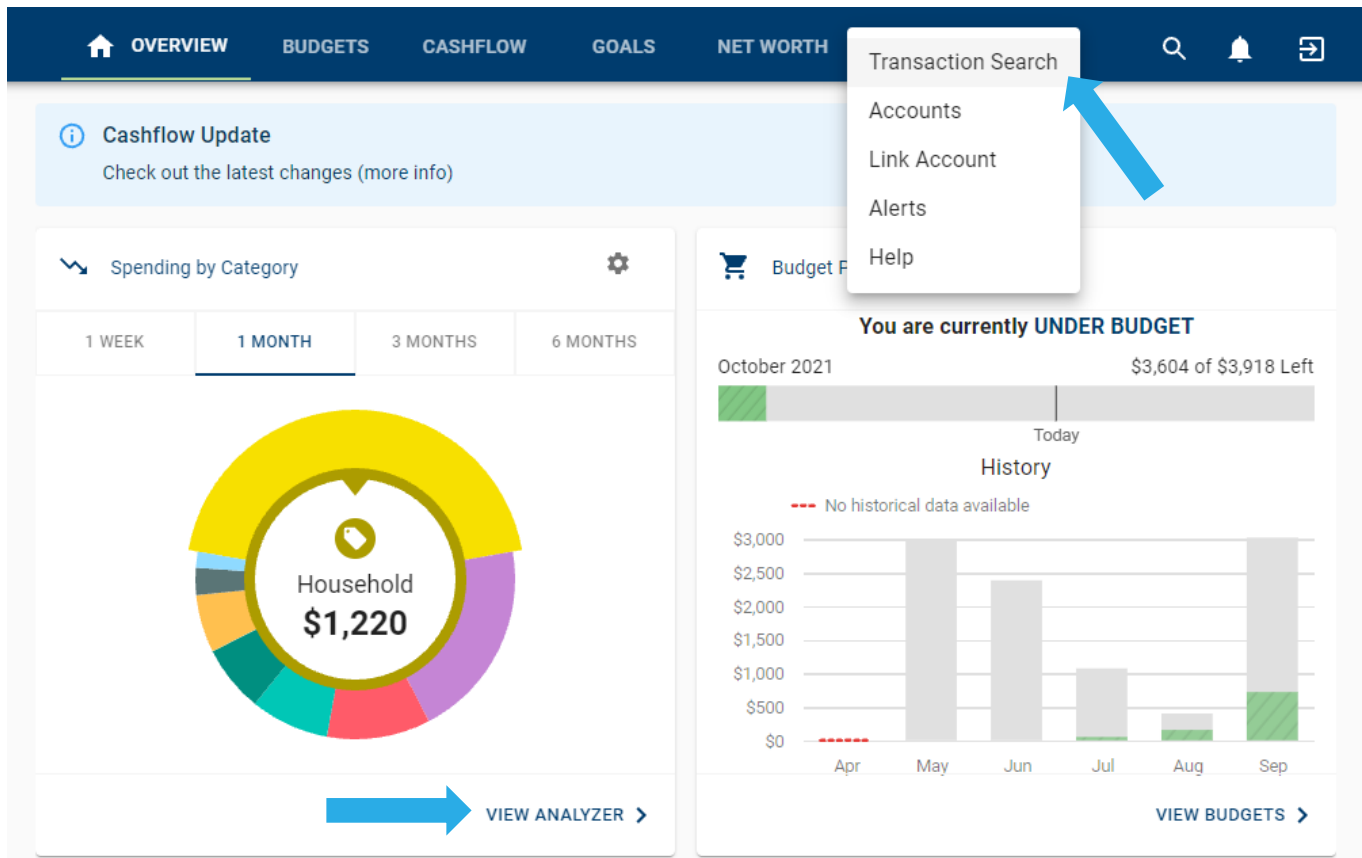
OVERVIEW BUDGETS CASHFLOW GOALS NET WORTH

Transaction Search
Accounts
Link Account
Alerts
Help

Cashflow Update
Check out the latest changes (more info)

Spending by Category

| 1 WEEK | 1 MONTH | 3 MONTHS | 6 MONTHS |
|---|---|---|---|

Household
$1,220

VIEW ANALYZER

Budget P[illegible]

You are currently UNDER BUDGET

October 2021 $3,604 of $3,918 Left

Today

History

No historical data available

$3,000
$2,500
$2,000
$1,500
$1,000
$500
$0

Apr May Jun Jul Aug Sep

VIEW BUDGETS